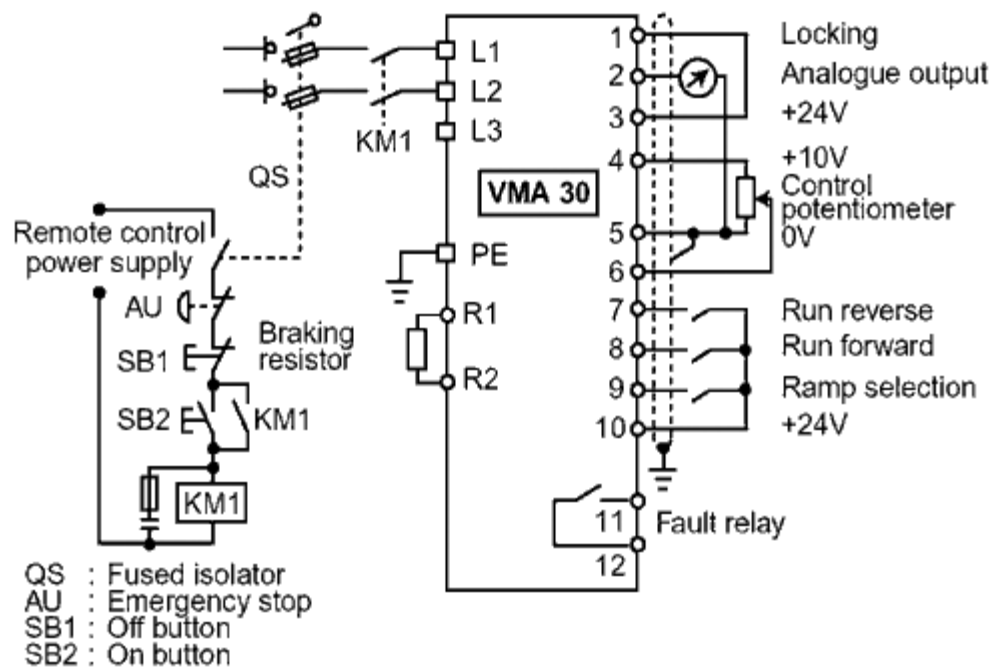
L1
L2
L3
KM1
QS
VMA 30
1
2
3
4
5
6
7
8
9
10
11
12
Locking
Analogue output
+24V
+10V
Control potentiometer
0V
Run reverse
Run forward
Ramp selection
+24V
Fault relay
Remote control power supply
PE
R1
R2
AU
Braking resistor
SB1
SB2
KM1
KM1

QS : Fused isolator
AU : Emergency stop
SB1 : Off button
SB2 : On button